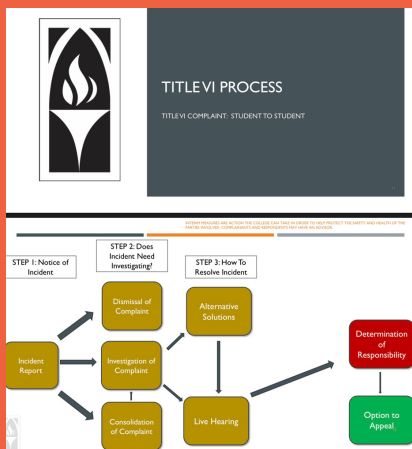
TITLE VI PROCESS

TITLE VI COMPLAINT: STUDENT TO STUDENT

INTERIM MEASURES ARE ACTIONS THE COLLEGE CAN TAKE IN ORDER TO HELP PROTECT THE SAFETY AND HEALTH OF THE PARTIES INVOLVED. COMPLAINANTS AND RESPONDENTS MAY HAVE AN ADVISOR.

STEP 1: Notice of Incident

STEP 2: Does Incident Need Investigating?

STEP 3: How To Resolve Incident

Incident Report

Dismissal of Complaint

Investigation of Complaint

Consolidation of Complaint

Alternative Solutions

Live Hearing

Determination of Responsibility

Option to Appeal